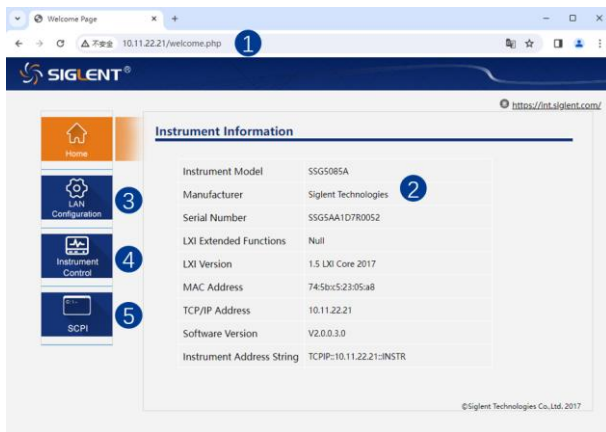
Welcome Page × +

不安全 10.11.22.21/welcome.php 1

SIGLENT®

https://int.siglent.com/

Home

LAN Configuration 3

Instrument Control 4

SCPI 5

Instrument Information

| | |
|---|---|
| Instrument Model | SSG5085A |
| Manufacturer | Siglent Technologies |
| Serial Number | SSG5AA1D7R0052 |
| LXI Extended Functions | Null |
| LXI Version | 1.5 LXI Core 2017 |
| MAC Address | 74:5b:c5:23:05:a8 |
| TCP/IP Address | 10.11.22.21 |
| Software Version | V2.0.0.3.0 |
| Instrument Address String | TCPIP::10.11.22.21::INSTR |

2

©Siglent Technologies Co.,Ltd. 2017